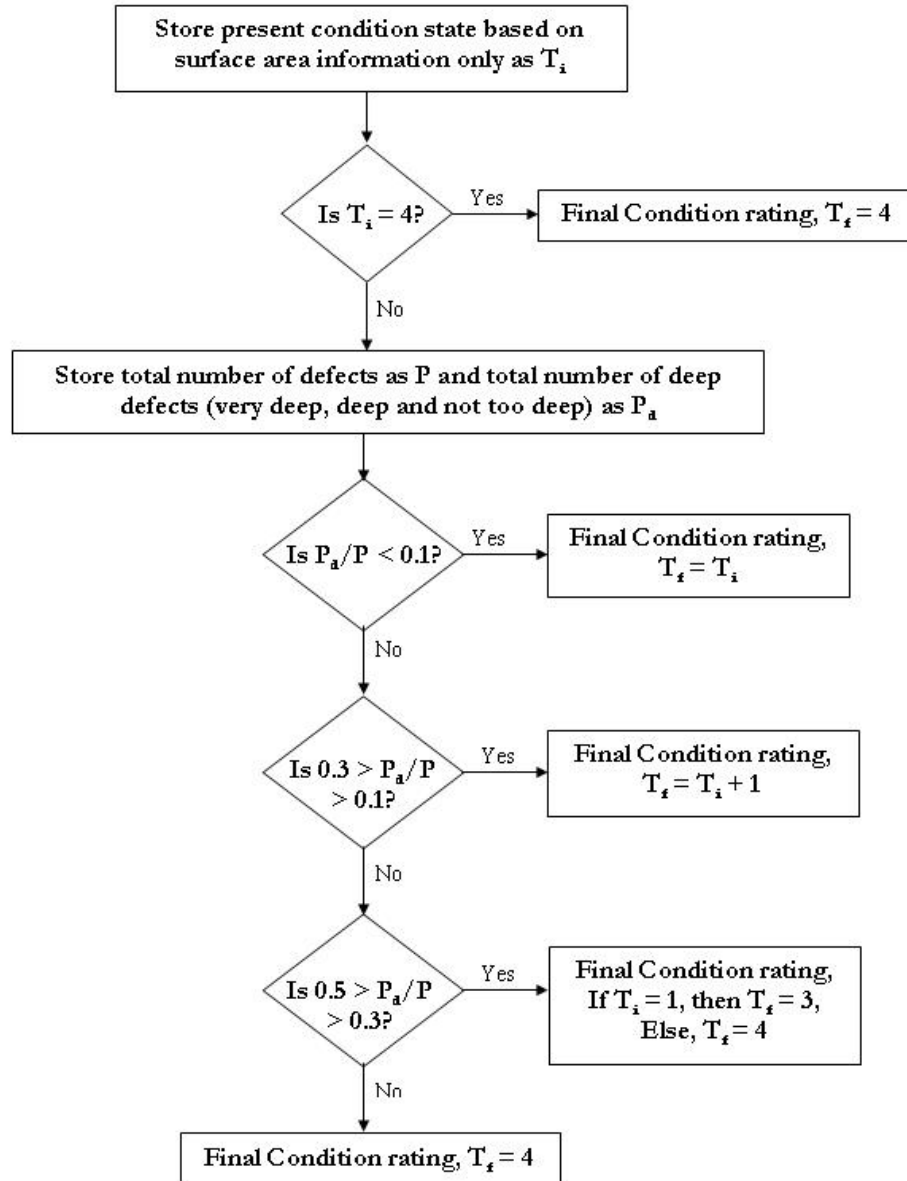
Store present condition state based on surface area information only as $T_i$

Is $T_i = 4$?

Yes

Final Condition rating, $T_f = 4$

No

Store total number of defects as P and total number of deep defects (very deep, deep and not too deep) as $P_d$

Is $P_d/P < 0.1$?

Yes

Final Condition rating, $T_f = T_i$

No

Is $0.3 > P_d/P > 0.1$?

Yes

Final Condition rating, $T_f = T_i + 1$

No

Is $0.5 > P_d/P > 0.3$?

Yes

Final Condition rating, If $T_i = 1$, then $T_f = 3$, Else, $T_f = 4$

No

Final Condition rating, $T_f = 4$